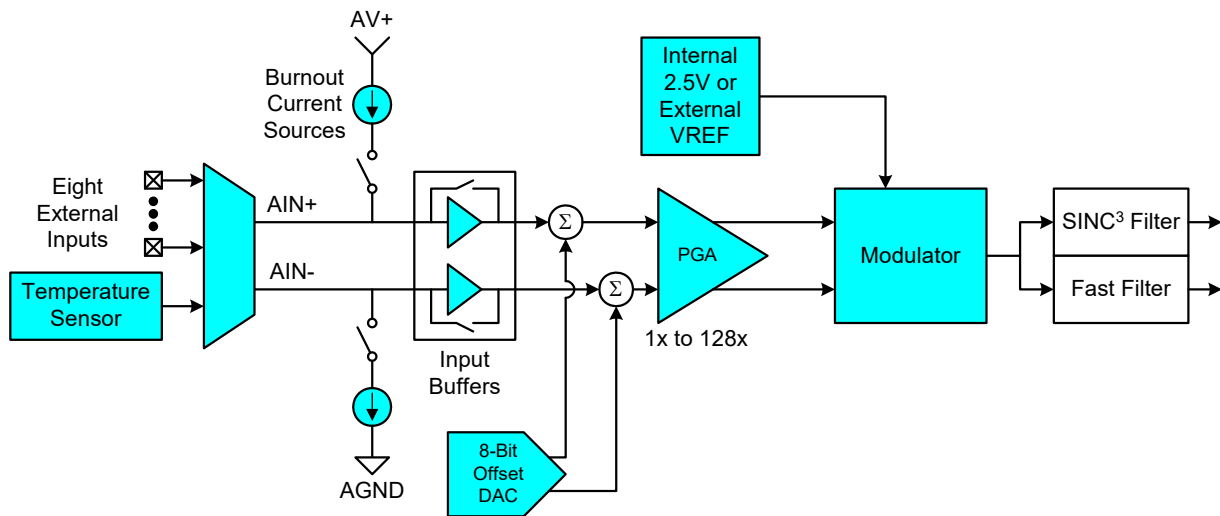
AV+

Burnout Current Sources

Internal 2.5V or External VREF

Eight External Inputs

AIN+

AIN-

$\Sigma$

$\Sigma$

PGA

Modulator

SINC$^3$ Filter

Fast Filter

Temperature Sensor

1x to 128x

Input Buffers

8-Bit Offset DAC

AGND